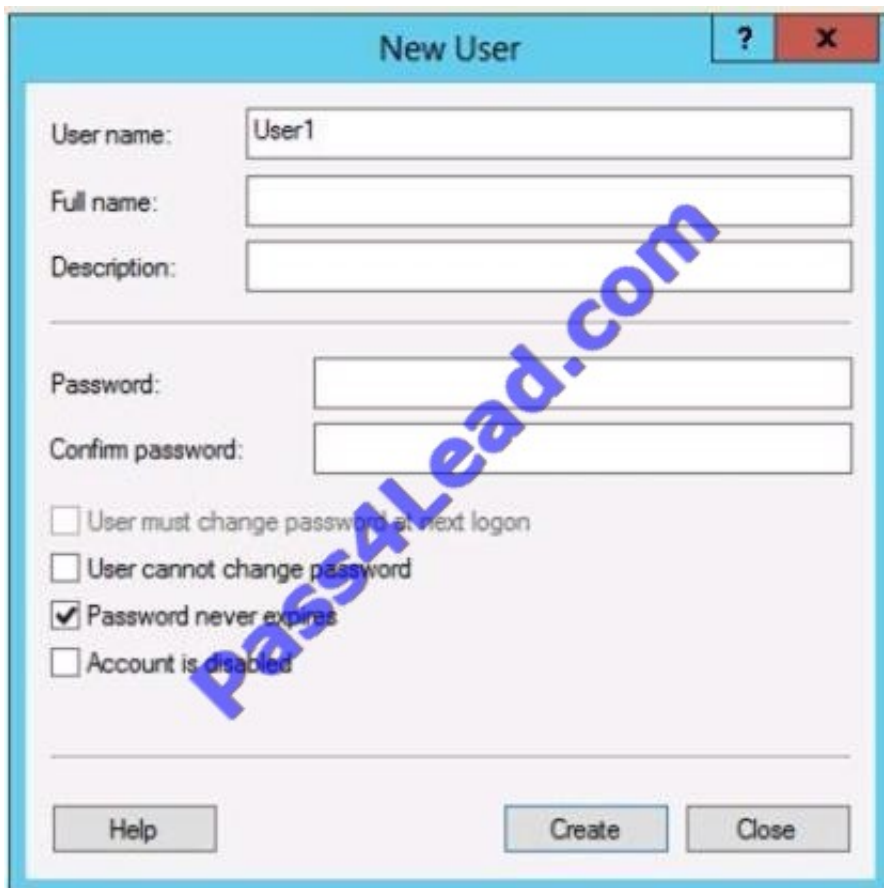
New User

?

x

User name: User1

Full name:

Description:

Password:

Confirm password:

User must change password at next logon

User cannot change password

Password never expires

Account is disabled

Help

Create

Close

Pass4Lead.com